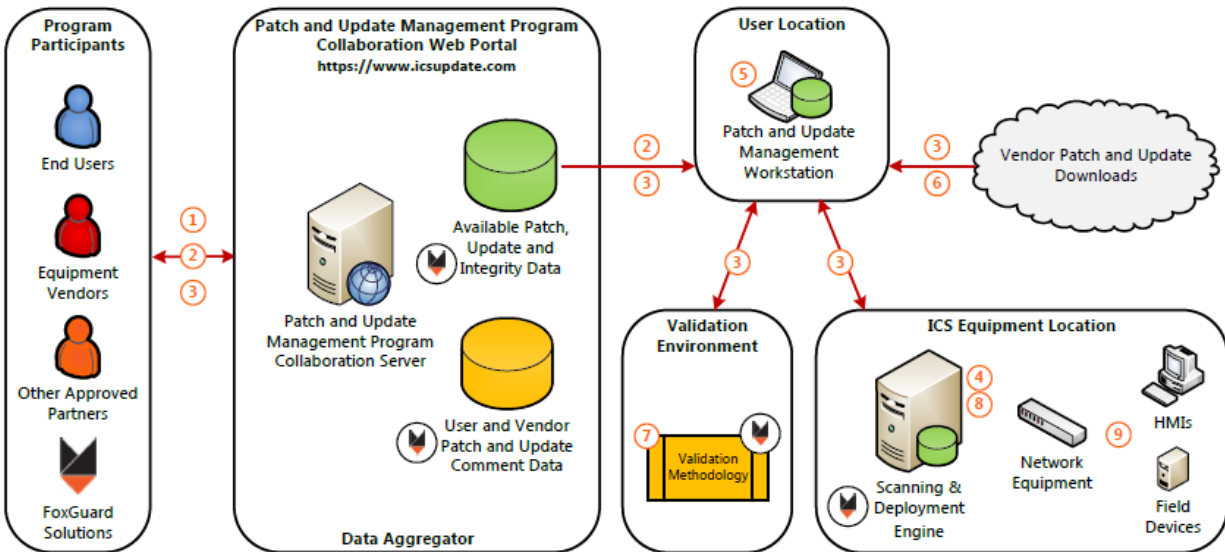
Program Participants

End Users

Equipment Vendors

Other Approved Partners

FoxGuard Solutions

1
2
3

Patch and Update Management Program Collaboration Web Portal
https://www.icsupdate.com

Patch and Update Management Program Collaboration Server

Available Patch, Update and Integrity Data

User and Vendor Patch and Update Comment Data

Data Aggregator

2
3

User Location

5

Patch and Update Management Workstation

3
6

Vendor Patch and Update Downloads

3

3

Validation Environment

7

Validation Methodology

ICS Equipment Location

4
8

Scanning & Deployment Engine

Network Equipment

9

HMIs

Field Devices